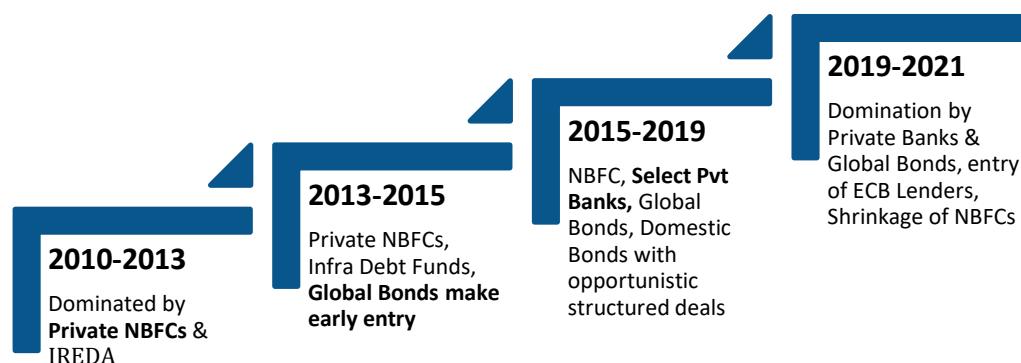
2010-2013

Dominated by Private NBFCs & IREDA

2013-2015

Private NBFCs, Infra Debt Funds, Global Bonds make early entry

2015-2019

NBFC, Select Pvt Banks, Global Bonds, Domestic Bonds with opportunistic structured deals

2019-2021

Domination by Private Banks & Global Bonds, entry of ECB Lenders, Shrinkage of NBFCs